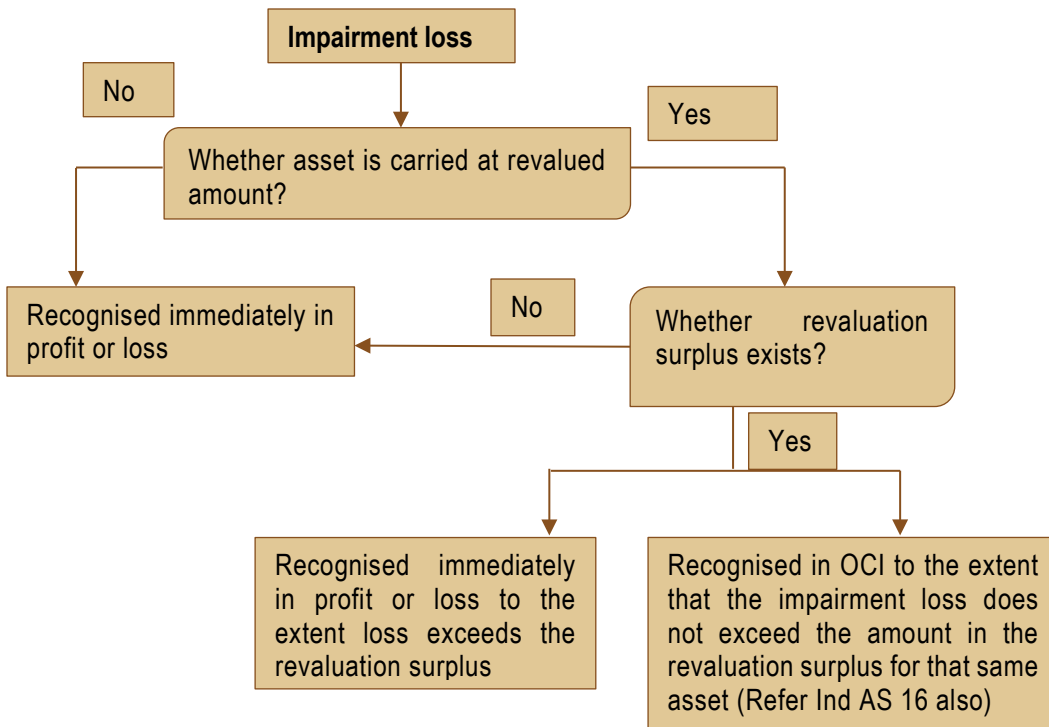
Impairment loss

No

Yes

Whether asset is carried at revalued amount?

Recognised immediately in profit or loss

No

Whether revaluation surplus exists?

Yes

Recognised immediately in profit or loss to the extent loss exceeds the revaluation surplus

Recognised in OCI to the extent that the impairment loss does not exceed the amount in the revaluation surplus for that same asset (Refer Ind AS 16 also)